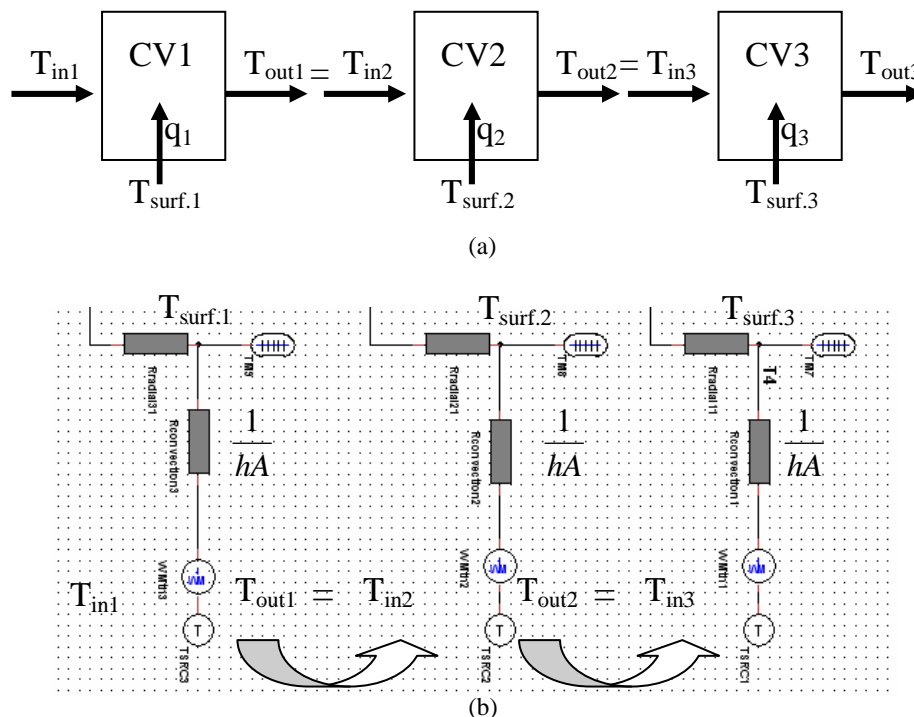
$T_{in1}$ CV1 $T_{out1} = T_{in2}$ CV2 $T_{out2} = T_{in3}$ CV3 $T_{out3}$

$q_1$ $q_2$ $q_3$

$T_{surf.1}$ $T_{surf.2}$ $T_{surf.3}$

(a)

$T_{surf.1}$ $T_{surf.2}$ $T_{surf.3}$

Rradial31 TM9 Rradial21 TM8 Rradial11 TM7 T4

Rconvection3 $\frac{1}{hA}$ Rconvection2 $\frac{1}{hA}$ Rconvection1 $\frac{1}{hA}$

WMth3 WMth2 WMth1

$T_{in1}$ $T_{out1} = T_{in2}$ $T_{out2} = T_{in3}$

T T T

TSRC3 TSRC2 TSRC1

(b)